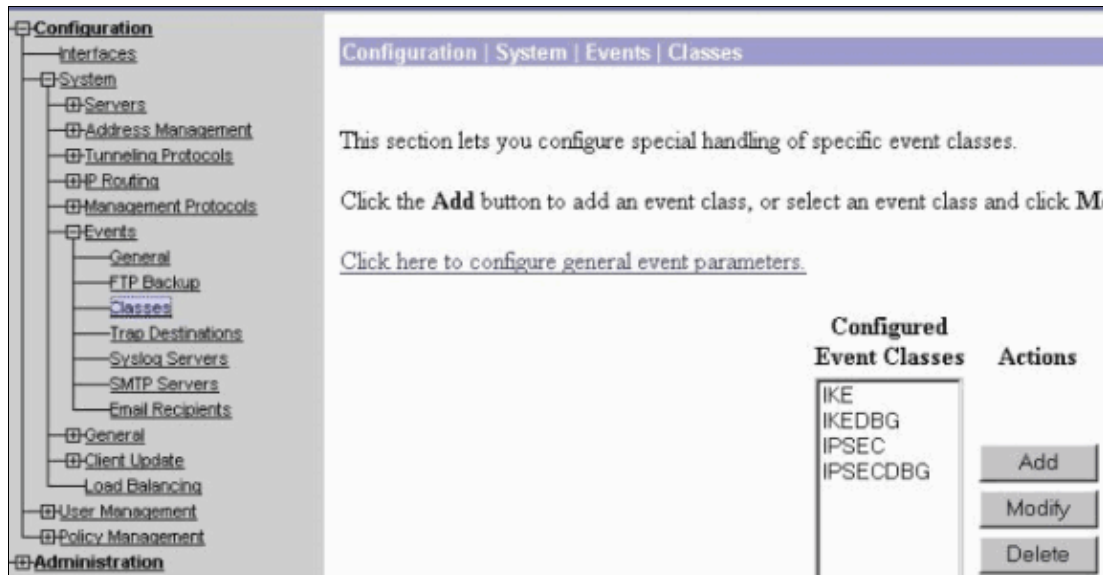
Configuration
Interfaces
System
Servers
Address Management
Tunneling Protocols
IP Routing
Management Protocols
Events
General
FTP Backup
Classes
Trap Destinations
Syslog Servers
SMTP Servers
Email Recipients
General
Client Update
Load Balancing
User Management
Policy Management
Administration

Configuration | System | Events | Classes

This section lets you configure special handling of specific event classes.

Click the **Add** button to add an event class, or select an event class and click M

Click here to configure general event parameters.

Configured Event Classes

Actions

IKE
IKEDBG
IPSEC
IPSECDBG

Add
Modify
Delete